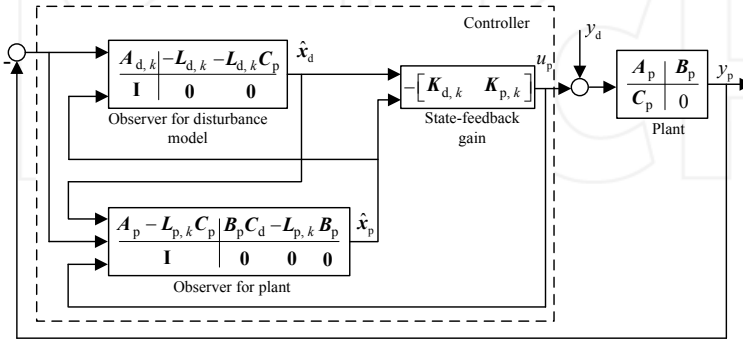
Controller

-

$\begin{array}{c|cc} A_{d,k} & -L_{d,k} & -L_{d,k}C_p \\ \hline \mathbf{I} & \mathbf{0} & \mathbf{0} \end{array}$

$\hat{x}_d$

Observer for disturbance model

$-\begin{bmatrix} K_{d,k} & K_{p,k} \end{bmatrix}$

State-feedback gain

$u_p$

$y_d$

$\begin{array}{c|c} A_p & B_p \\ \hline C_p & 0 \end{array}$

Plant

$y_p$

$\begin{array}{c|ccc} A_p - L_{p,k}C_p & B_pC_d & -L_{p,k} & B_p \\ \hline \mathbf{I} & \mathbf{0} & \mathbf{0} & \mathbf{0} \end{array}$

$\hat{x}_p$

Observer for plant